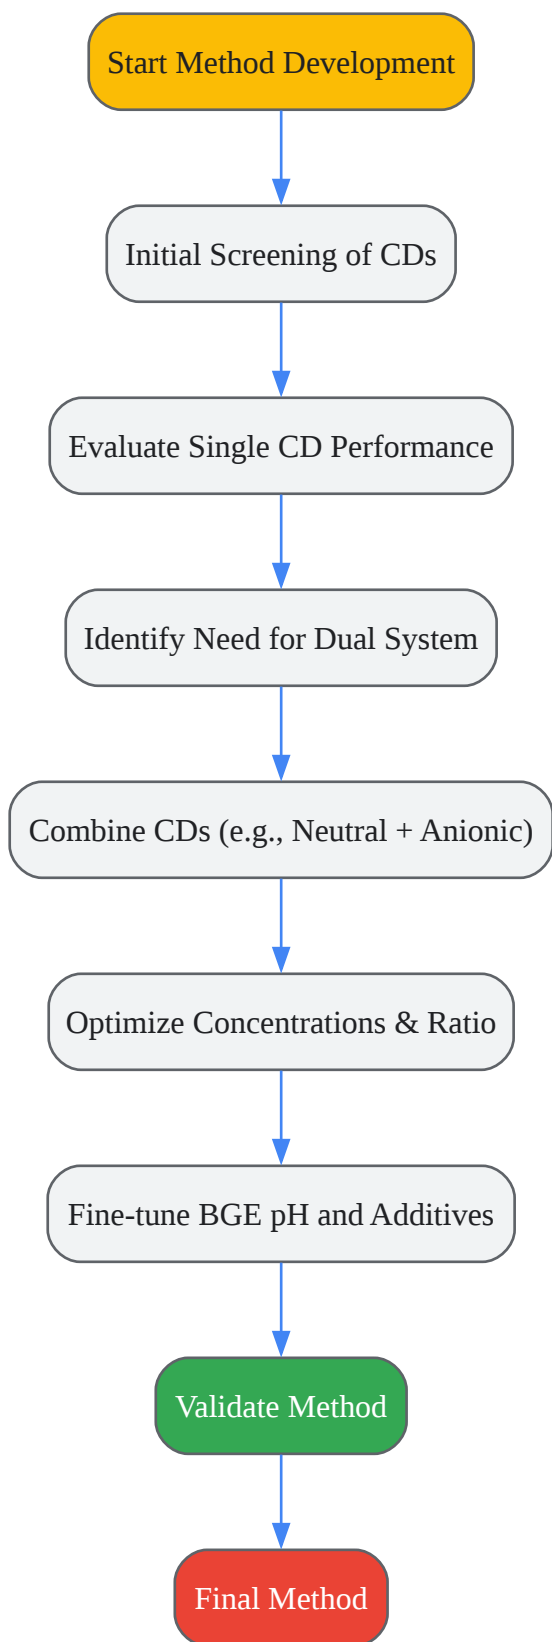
Start Method Development

Initial Screening of CDs

Evaluate Single CD Performance

Identify Need for Dual System

Combine CDs (e.g., Neutral + Anionic)

Optimize Concentrations & Ratio

Fine-tune BGE pH and Additives

Validate Method

Final Method